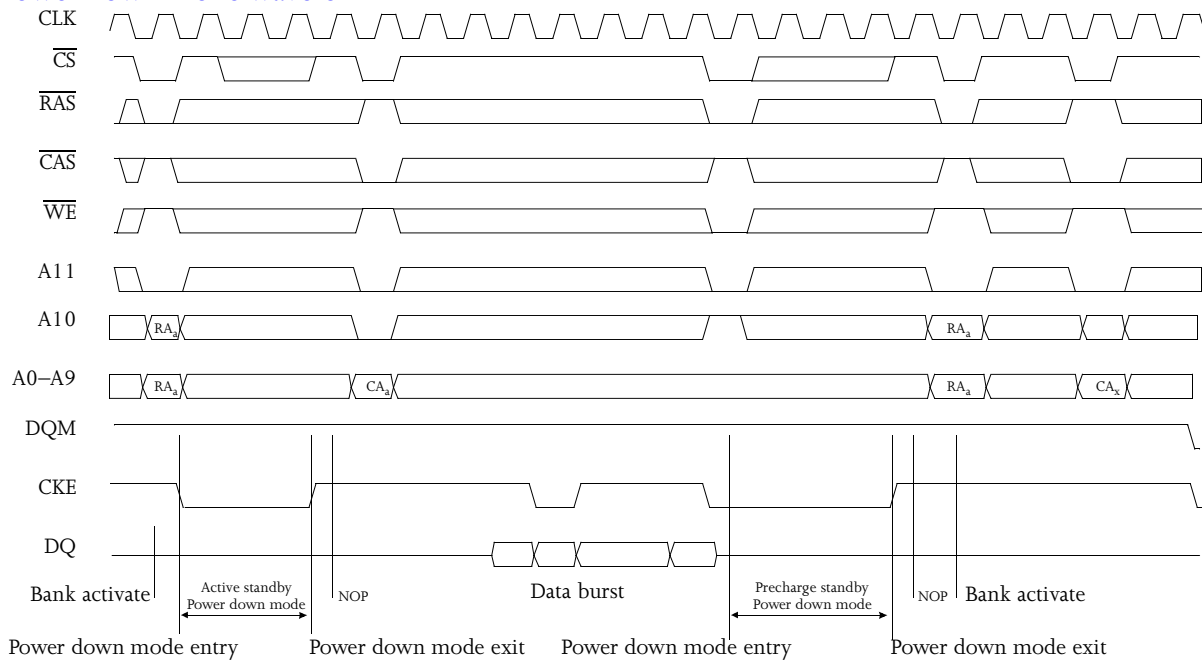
CLK

$\overline{CS}$

$\overline{RAS}$

$\overline{CAS}$

$\overline{WE}$

A11

A10

A0–A9

DQM

CKE

DQ

$RA_a$

$RA_a$

$RA_a$

$RA_a$

$CA_a$

$CA_x$

Bank activate

Active standby Power down mode

NOP

Data burst

Precharge standby Power down mode

NOP

Bank activate

Power down mode entry

Power down mode exit

Power down mode entry

Power down mode exit